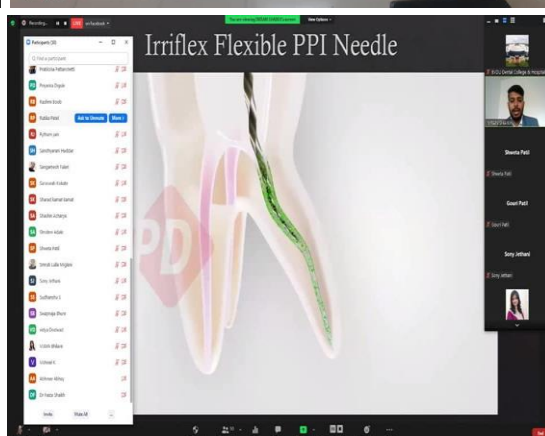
Recording... LIVE on Facebook

You are viewing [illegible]'s screen View Options

Participants (58)

Find a participant

Pratiksha Pattanshetti

Priyanka Digole

Rashmi Kodli

Rutika Patel Ask to Unmute More

Rutham Jain

Sandhyarani Nadiyal

Sangamesh Yaleri

Santoshi Kokate

Sharad Balnath Ismail

Shashi Acharya

Shrdevi Adale

Shweta Patil

Simrah Lalla Mujawar

Sony Jethani

Sudhanshu S

Swapnaja Bhore

vidya Dwivedi

Vrishti Wadore

Vishwal K

Abhinav Vikhey

Dr Kavita Shaikh

Invite Mute All

Irriflex Flexible PPI Needle

BVDU Dental College & Hospital

Shweta Patil

Shweta Patil

Gouri Patil

Gouri Patil

Sony Jethani

Sony Jethani